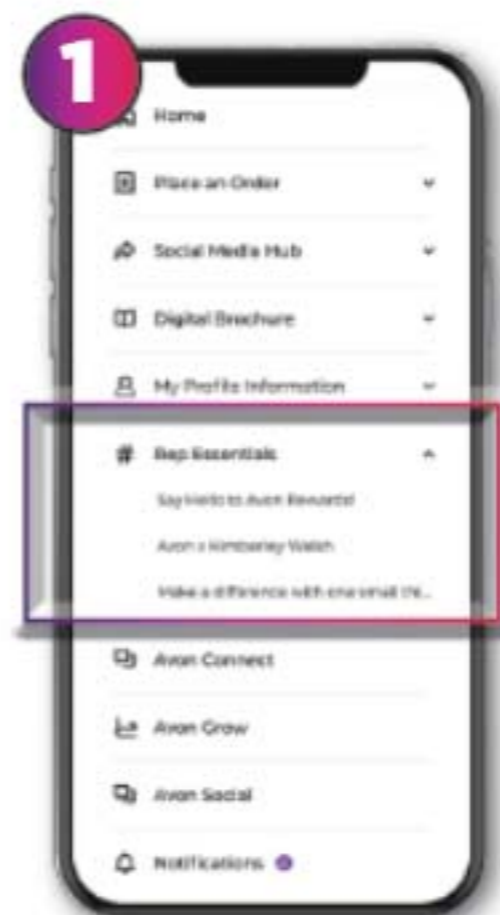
1

Home

Place an Order

Social Media Hub

Digital Brochure

My Profile Information

Rep Essentials

Say Hello to Avon Rewards!

Avon x Kimberley Walsh

Make a difference with one small ch...

Avon Connect

Avon Grow

Avon Social

Notifications